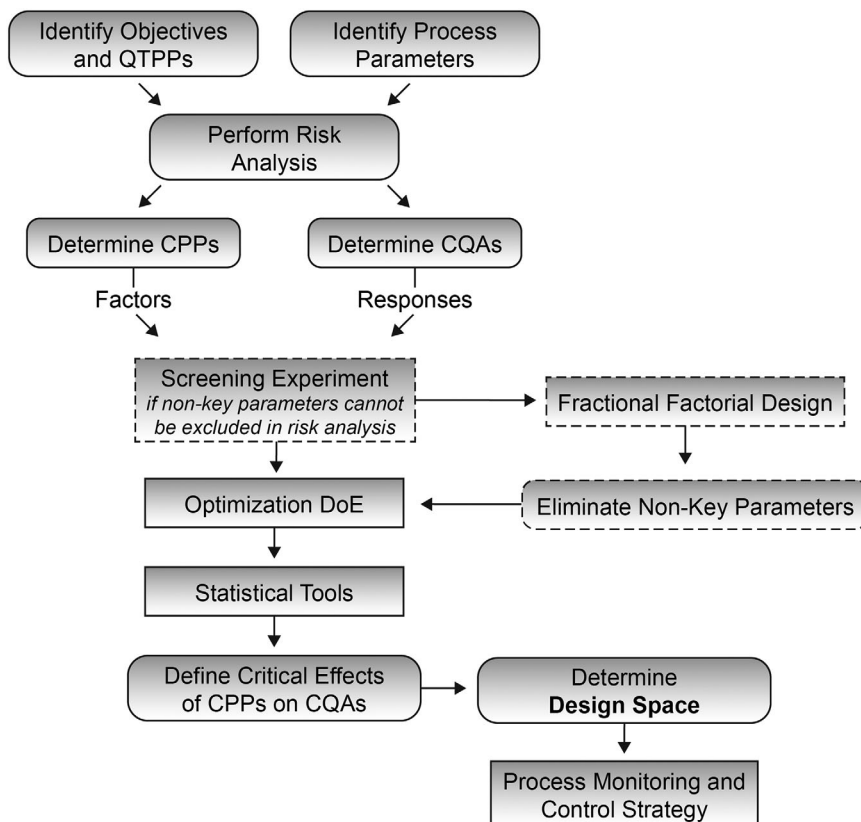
Identify Objectives and QTPPs

Identify Process Parameters

Perform Risk Analysis

Determine CPPs

Determine CQAs

Factors

Responses

Screening Experiment
*if non-key parameters cannot be excluded in risk analysis*

Fractional Factorial Design

Optimization DoE

Eliminate Non-Key Parameters

Statistical Tools

Define Critical Effects of CPPs on CQAs

Determine
**Design Space**

Process Monitoring and Control Strategy